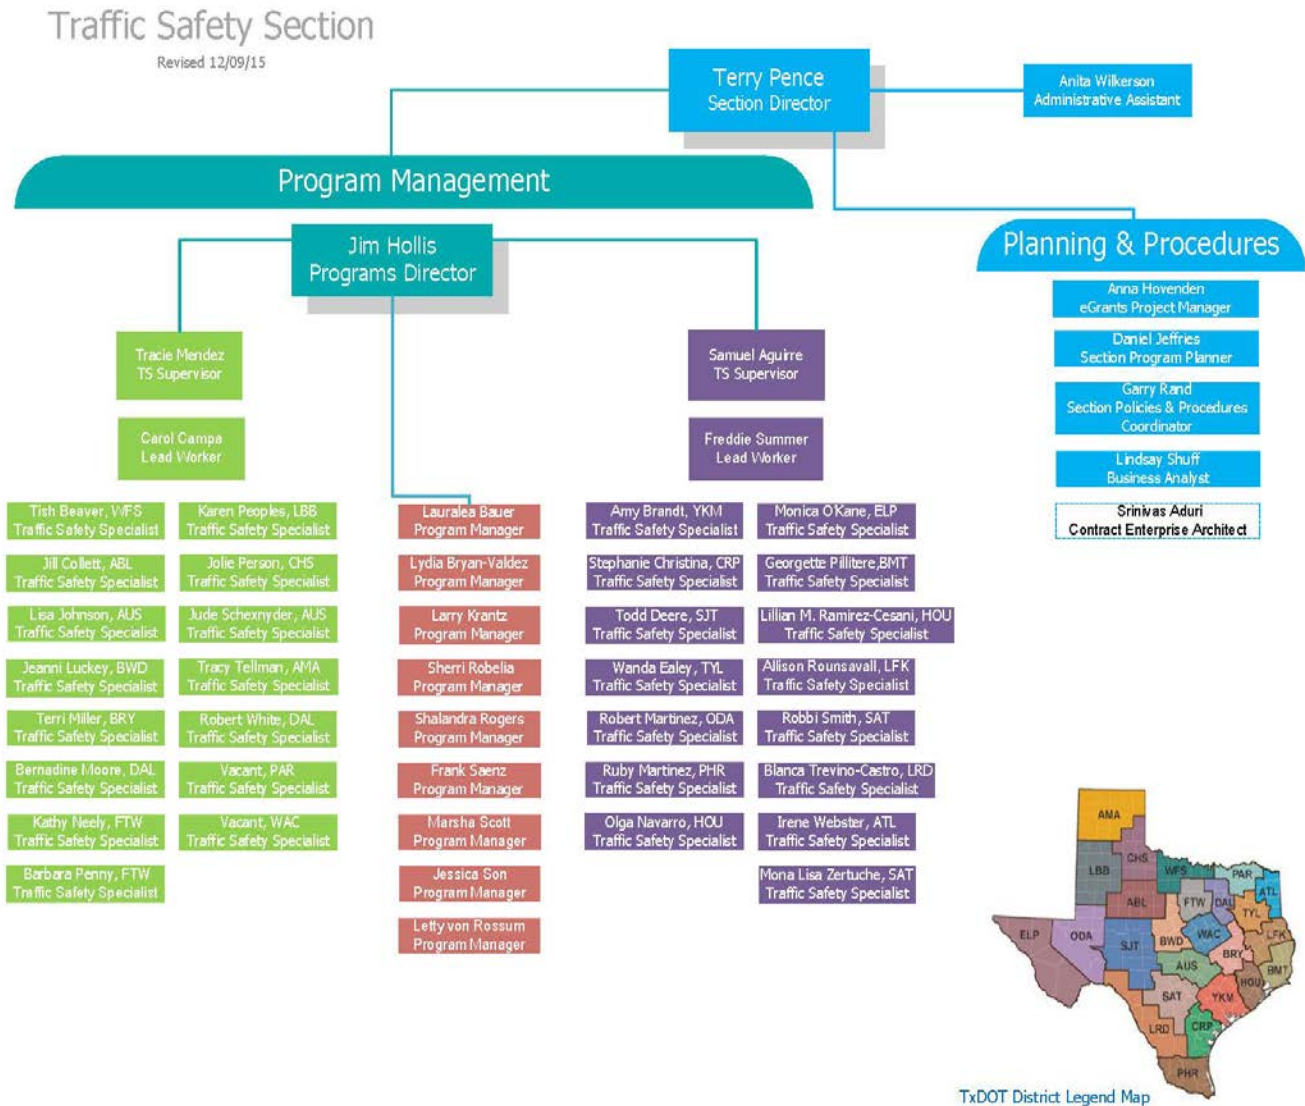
Traffic Safety Section
Revised 12/09/15

Terry Pence
Section Director

Anita Wilkerson
Administrative Assistant

Program Management

Jim Hollis
Programs Director

Planning & Procedures

Anna Hovenden
eGrants Project Manager

Daniel Jeffries
Section Program Planner

Garry Rand
Section Policies & Procedures Coordinator

Lindsay Shuff
Business Analyst

Srinivas Aduri
Contract Enterprise Architect

Tracie Mendez
TS Supervisor

Carol Campa
Lead Worker

Samuel Aguirre
TS Supervisor

Freddie Summer
Lead Worker

Tish Beaver, WFS
Traffic Safety Specialist

Jill Collett, ABL
Traffic Safety Specialist

Lisa Johnson, AUS
Traffic Safety Specialist

Jeanni Luckey, BWD
Traffic Safety Specialist

Terri Miller, BRY
Traffic Safety Specialist

Bernadine Moore, DAL
Traffic Safety Specialist

Kathy Neely, FTW
Traffic Safety Specialist

Barbara Penny, FTW
Traffic Safety Specialist

Karen Peoples, LBB
Traffic Safety Specialist

Jolie Person, CHS
Traffic Safety Specialist

Jude Schexnyder, AUS
Traffic Safety Specialist

Tracy Tellman, AMA
Traffic Safety Specialist

Robert White, DAL
Traffic Safety Specialist

Vacant, PAR
Traffic Safety Specialist

Vacant, WAC
Traffic Safety Specialist

Lauralea Bauer
Program Manager

Lydia Bryan-Valdez
Program Manager

Larry Krantz
Program Manager

Sherri Robelia
Program Manager

Shalandra Rogers
Program Manager

Frank Saenz
Program Manager

Marsha Scott
Program Manager

Jessica Son
Program Manager

Letty von Rossum
Program Manager

Amy Brandt, YKM
Traffic Safety Specialist

Stephanie Christina, CRP
Traffic Safety Specialist

Todd Deere, SJT
Traffic Safety Specialist

Wanda Ealey, TYL
Traffic Safety Specialist

Robert Martinez, ODA
Traffic Safety Specialist

Ruby Martinez, PHR
Traffic Safety Specialist

Olga Navarro, HOU
Traffic Safety Specialist

Monica O'Kane, ELP
Traffic Safety Specialist

Georgette Pillitere,BMT
Traffic Safety Specialist

Lillian M. Ramirez-Cesani, HOU
Traffic Safety Specialist

Allison Rounsavall, LFK
Traffic Safety Specialist

Robbi Smith, SAT
Traffic Safety Specialist

Blanca Trevino-Castro, LRD
Traffic Safety Specialist

Irene Webster, ATL
Traffic Safety Specialist

Mona Lisa Zertuche, SAT
Traffic Safety Specialist

AMA
LBB
CHS
WFS
PAR
ATL
ABL
FTW
DAL
TYL
ELP
ODA
SJT
BWD
WAC
LFK
BRY
AUS
BMT
HOU
SAT
YKM
LRD
CRP
PHR

TxDOT District Legend Map